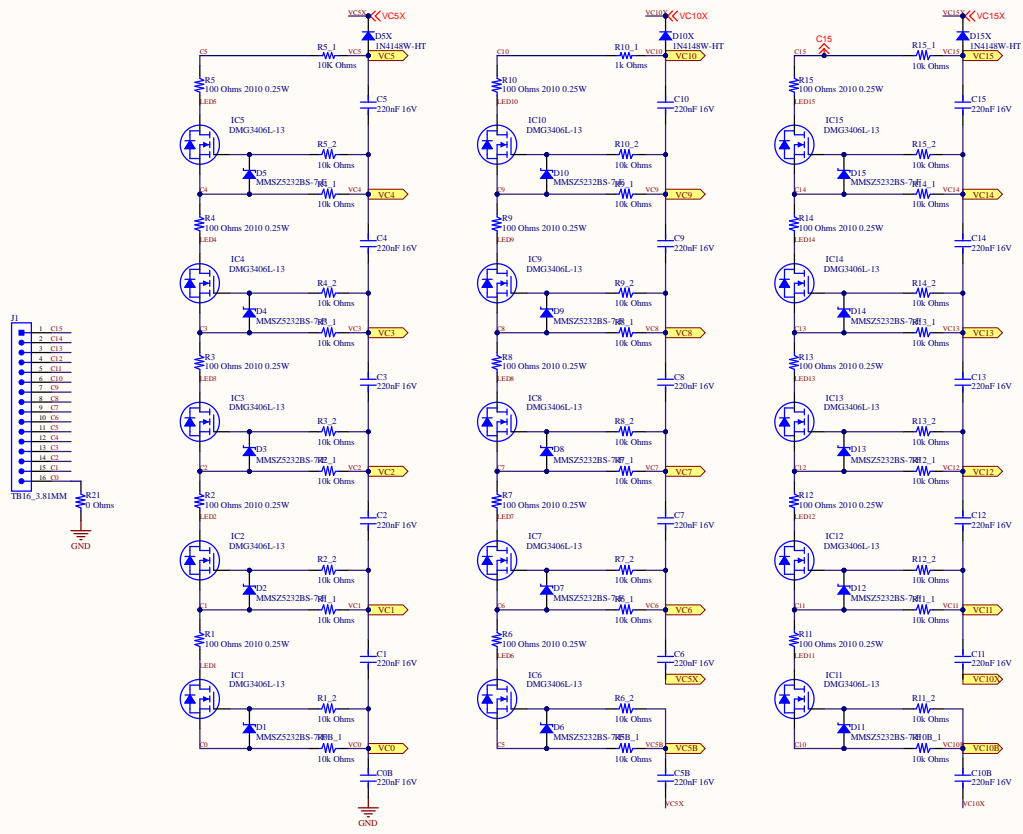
VC5X VC5X
D5X
1N4148W-HT
C5
R5_1
10K Ohms
VC5
VC5
R5
100 Ohms 2010 0.25W
LED5
C5
220nF 16V
IC5
DMG3406L-13
R5_2
10k Ohms
D5
MMSZ5232BS-7-F
R4_1
10k Ohms
C4
VC4
VC4
R4
100 Ohms 2010 0.25W
LED4
C4
220nF 16V
IC4
DMG3406L-13
R4_2
10k Ohms
D4
MMSZ5232BS-7-F
R3_1
10k Ohms
C3
VC3
VC3
R3
100 Ohms 2010 0.25W
LED3
C3
220nF 16V
IC3
DMG3406L-13
R3_2
10k Ohms
D3
MMSZ5232BS-7-F
R2_1
10k Ohms
C2
VC2
VC2
R2
100 Ohms 2010 0.25W
LED2
C2
220nF 16V
IC2
DMG3406L-13
R2_2
10k Ohms
D2
MMSZ5232BS-7-F
R1_1
10k Ohms
C1
VC1
VC1
R1
100 Ohms 2010 0.25W
LED1
C1
220nF 16V
IC1
DMG3406L-13
R1_2
10k Ohms
D1
MMSZ5232BS-7-F
R0B_1
10k Ohms
C0
VC0
VC0
C0B
220nF 16V
GND

J1
1 C15
2 C14
3 C13
4 C12
5 C11
6 C10
7 C9
8 C8
9 C7
10 C6
11 C5
12 C4
13 C3
14 C2
15 C1
16 C0
TB16_3.81MM
R21
0 Ohms
GND

VC10X VC10X
D10X
1N4148W-HT
C10
R10_1
1k Ohms
VC10
VC10
R10
100 Ohms 2010 0.25W
LED10
C10
220nF 16V
IC10
DMG3406L-13
R10_2
10k Ohms
D10
MMSZ5232BS-7-F
R9_1
10k Ohms
C9
VC9
VC9
R9
100 Ohms 2010 0.25W
LED9
C9
220nF 16V
IC9
DMG3406L-13
R9_2
10k Ohms
D9
MMSZ5232BS-7-F
R8_1
10k Ohms
C8
VC8
VC8
R8
100 Ohms 2010 0.25W
LED8
C8
220nF 16V
IC8
DMG3406L-13
R8_2
10k Ohms
D8
MMSZ5232BS-7-F
R7_1
10k Ohms
C7
VC7
VC7
R7
100 Ohms 2010 0.25W
LED7
C7
220nF 16V
IC7
DMG3406L-13
R7_2
10k Ohms
D7
MMSZ5232BS-7-F
R6_1
10k Ohms
C6
VC6
VC6
R6
100 Ohms 2010 0.25W
LED6
C6
220nF 16V
VC5X
IC6
DMG3406L-13
R6_2
10k Ohms
D6
MMSZ5232BS-7-F
R5B_1
10k Ohms
C5
VC5B
VC5B
C5B
220nF 16V
VC5X

VC15X VC15X
C15
D15X
1N4148W-HT
C15
R15_1
10k Ohms
VC15
VC15
R15
100 Ohms 2010 0.25W
LED15
C15
220nF 16V
IC15
DMG3406L-13
R15_2
10k Ohms
D15
MMSZ5232BS-7-F
R14_1
10k Ohms
C14
VC14
VC14
R14
100 Ohms 2010 0.25W
LED14
C14
220nF 16V
IC14
DMG3406L-13
R14_2
10k Ohms
D14
MMSZ5232BS-7-F
R13_1
10k Ohms
C13
VC13
VC13
R13
100 Ohms 2010 0.25W
LED13
C13
220nF 16V
IC13
DMG3406L-13
R13_2
10k Ohms
D13
MMSZ5232BS-7-F
R12_1
10k Ohms
C12
VC12
VC12
R12
100 Ohms 2010 0.25W
LED12
C12
220nF 16V
IC12
DMG3406L-13
R12_2
10k Ohms
D12
MMSZ5232BS-7-F
R11_1
10k Ohms
C11
VC11
VC11
R11
100 Ohms 2010 0.25W
LED11
C11
220nF 16V
VC10X
IC11
DMG3406L-13
R11_2
10k Ohms
D11
MMSZ5232BS-7-F
R10B_1
10k Ohms
C10
VC10B
VC10B
C10B
220nF 16V
VC10X